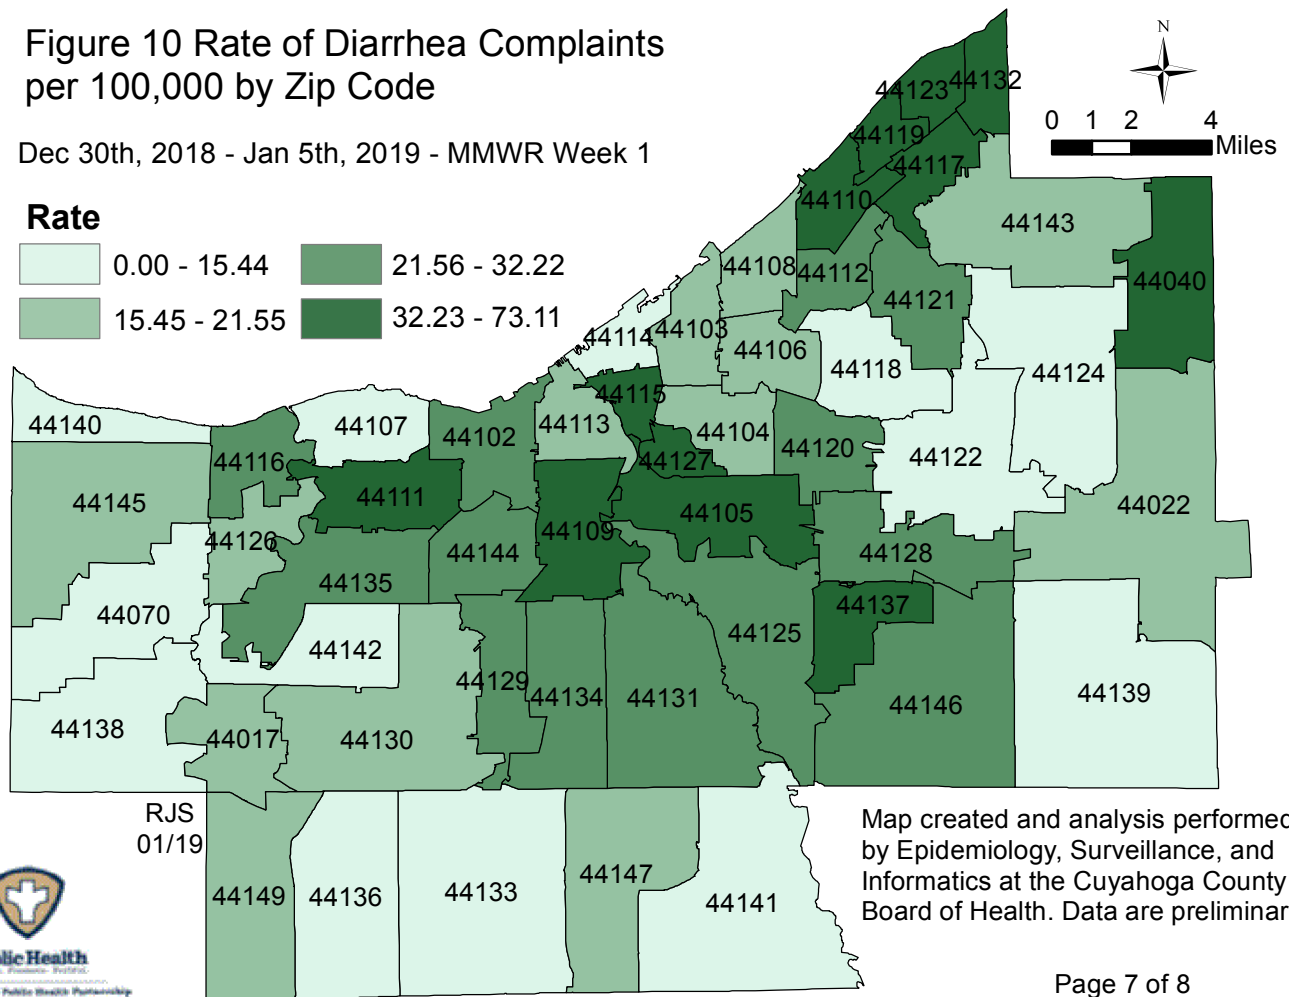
Figure 10 Rate of Diarrhea Complaints per 100,000 by Zip Code

Dec 30th, 2018 - Jan 5th, 2019 - MMWR Week 1

Rate
0.00 - 15.44
15.45 - 21.55
21.56 - 32.22
32.23 - 73.11

N
0 1 2 4 Miles

44123 44132 44119 44117 44110 44143 44108 44112 44040 44121 44114 44103 44106 44118 44124 44115 44140 44107 44102 44113 44104 44120 44122 44116 44127 44111 44145 44105 44022 44109 44126 44144 44128 44135 44070 44137 44125 44142 44129 44134 44131 44146 44139 44138 44017 44130

RJS
01/19

44149 44136 44133 44147 44141

Map created and analysis performe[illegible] by Epidemiology, Surveillance, and Informatics at the Cuyahoga County Board of Health. Data are preliminar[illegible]

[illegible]lic Health

Page 7 of 8